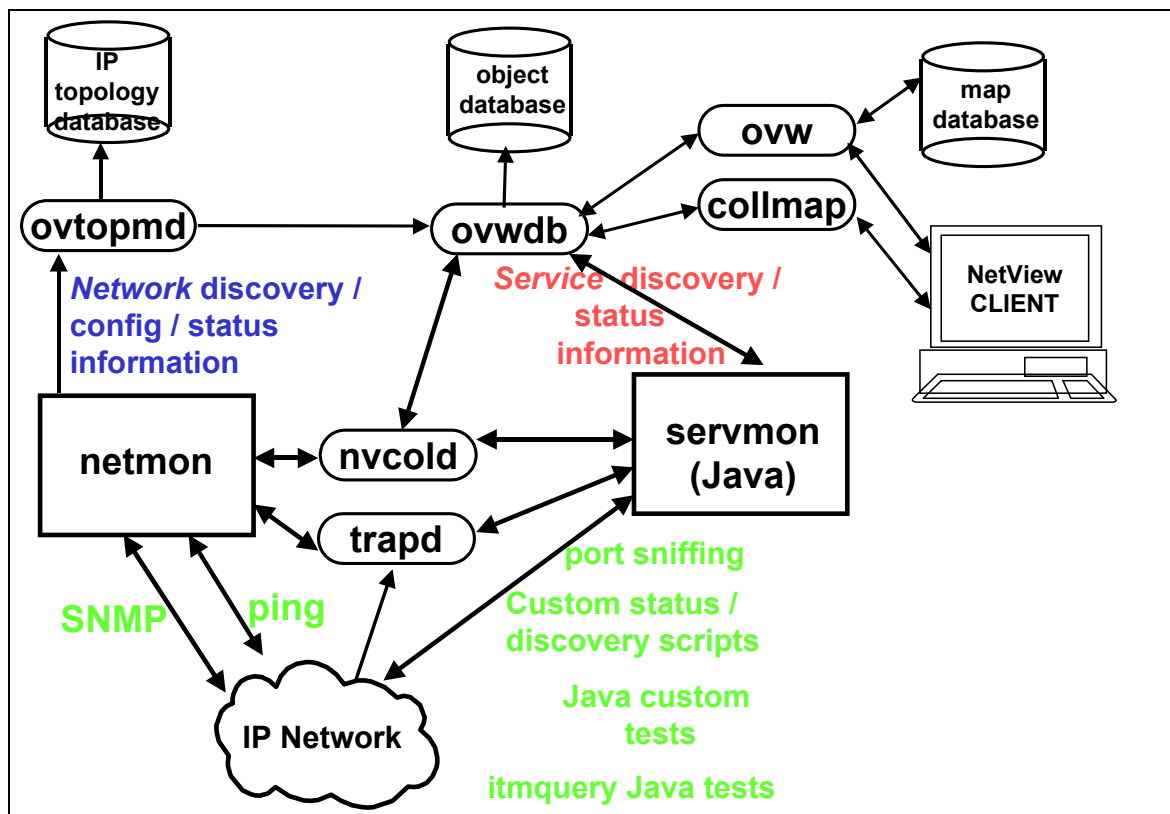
IP topology database

object database

map database

ovw

collmap

ovtopmd

ovwdb

NetView CLIENT

*Network* discovery / config / status information

*Service* discovery / status information

netmon

nvcold

servmon (Java)

trapd

port sniffing

Custom status / discovery scripts

SNMP

ping

Java custom tests

IP Network

itmquery Java tests